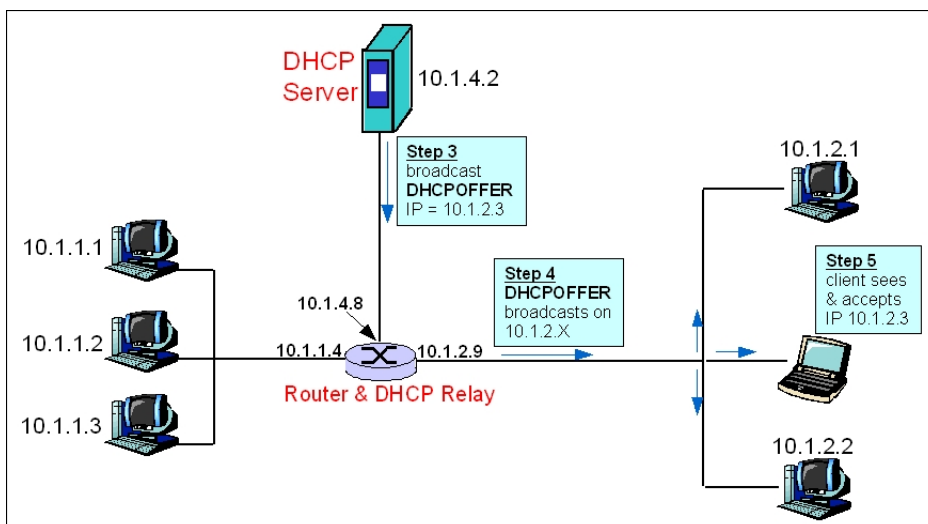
DHCP Server

10.1.4.2

Step 3
broadcast
DHCPOFFER
IP = 10.1.2.3

10.1.2.1

10.1.1.1

Step 4
DHCPOFFER
broadcasts on
10.1.2.X

Step 5
client sees
& accepts
IP 10.1.2.3

10.1.4.8

10.1.1.2

10.1.1.4

10.1.2.9

Router & DHCP Relay

10.1.1.3

10.1.2.2